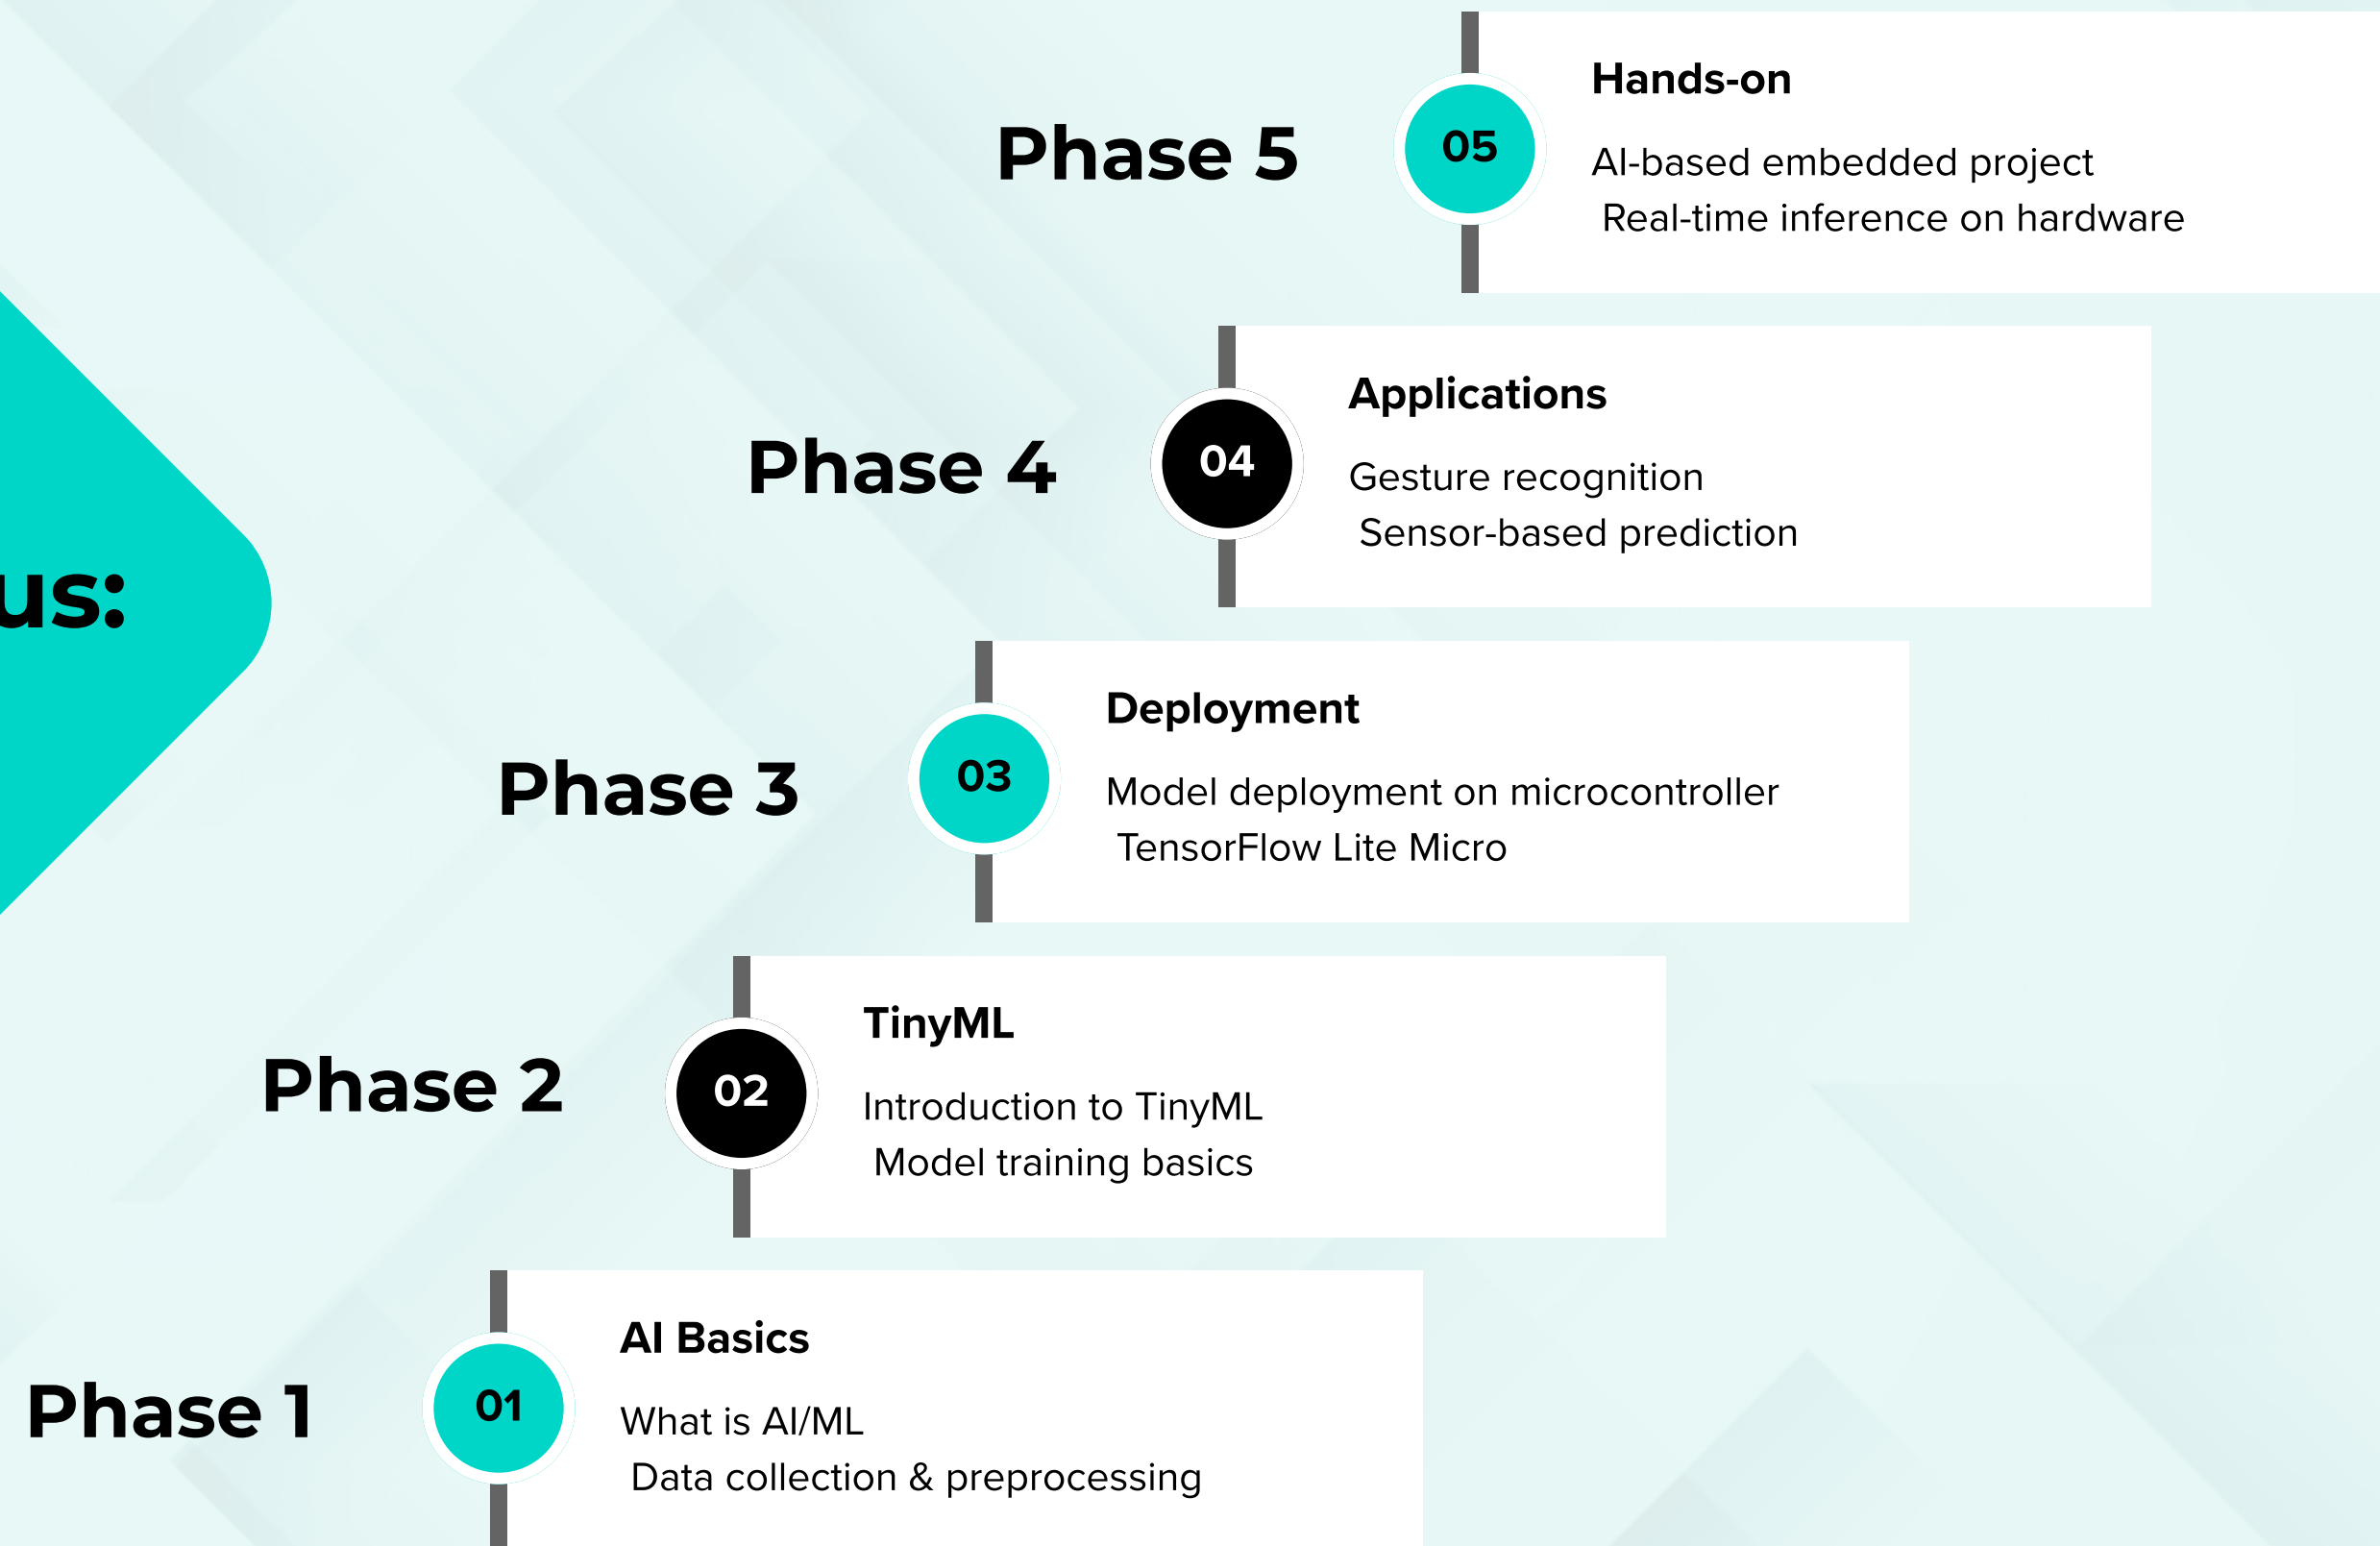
us:

Phase 5

05

Hands-on

AI-based embedded project
Real-time inference on hardware

Phase 4

04

Applications

Gesture recognition
Sensor-based prediction

Phase 3

03

Deployment

Model deployment on microcontroller
TensorFlow Lite Micro

Phase 2

02

TinyML

Introduction to TinyML
Model training basics

Phase 1

01

AI Basics

What is AI/ML
Data collection & preprocessing